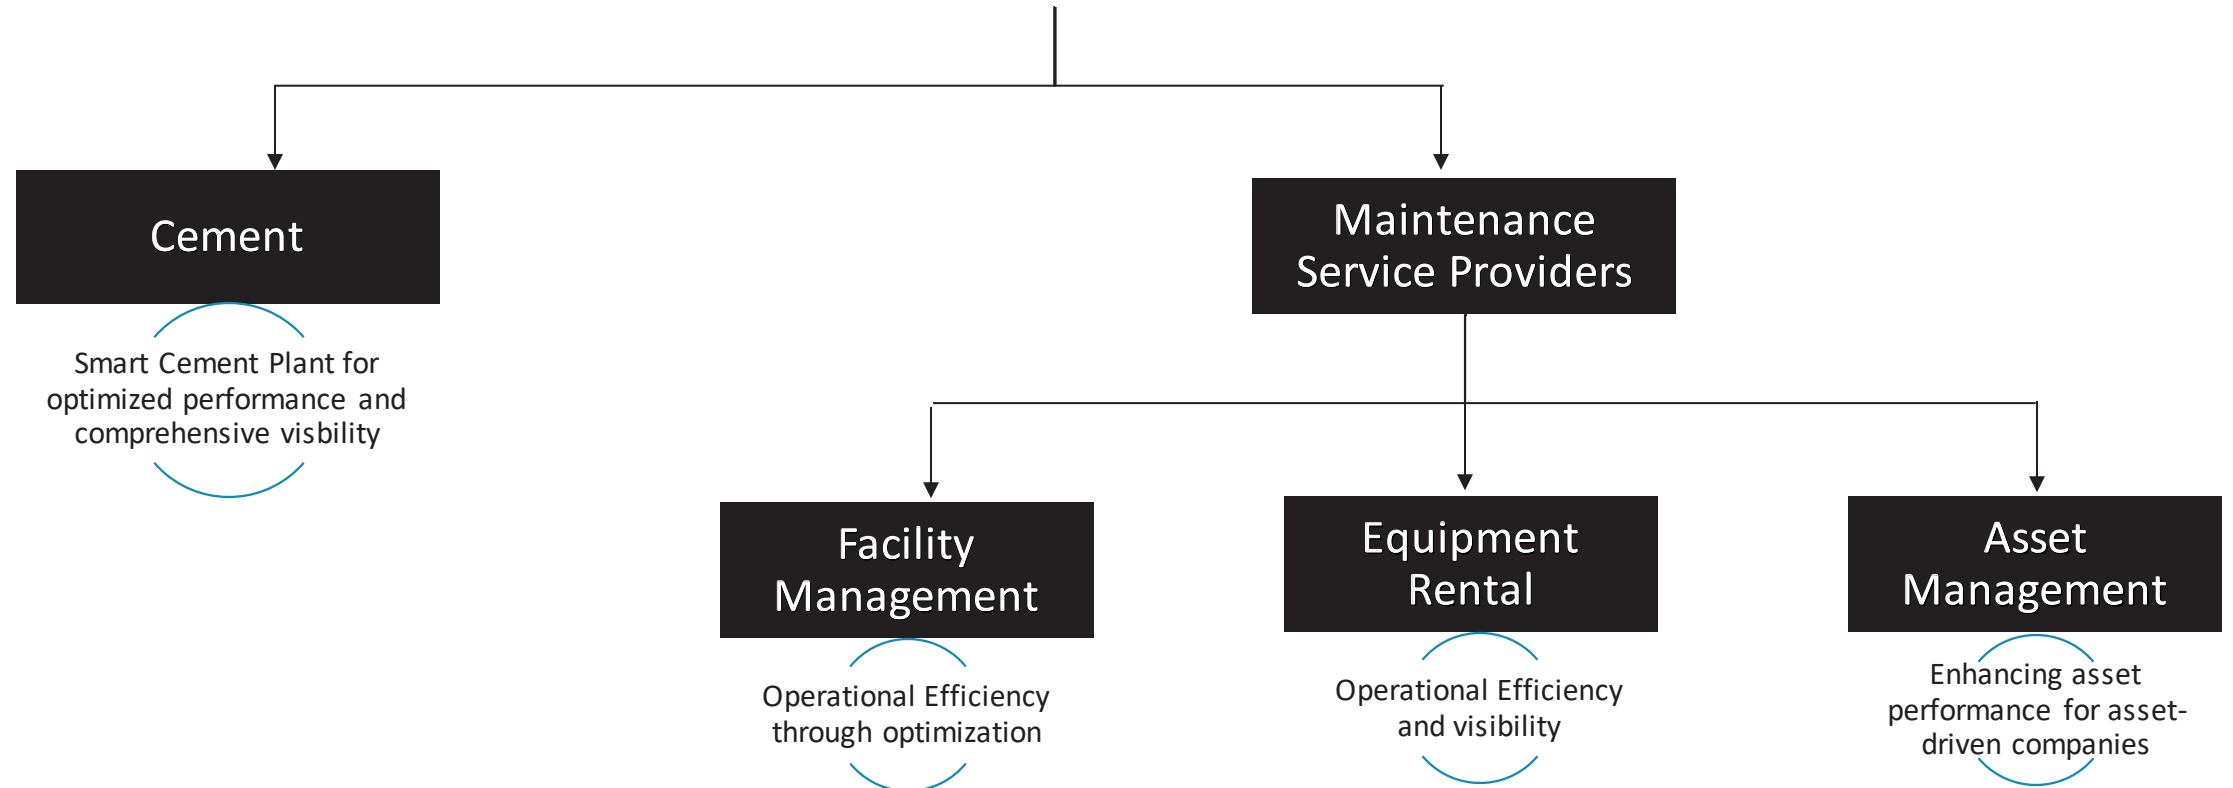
Cement

Smart Cement Plant for optimized performance and comprehensive visbility

Maintenance Service Providers

Facility Management

Operational Efficiency through optimization

Equipment Rental

Operational Efficiency and visibility

Asset Management

Enhancing asset performance for asset-driven companies